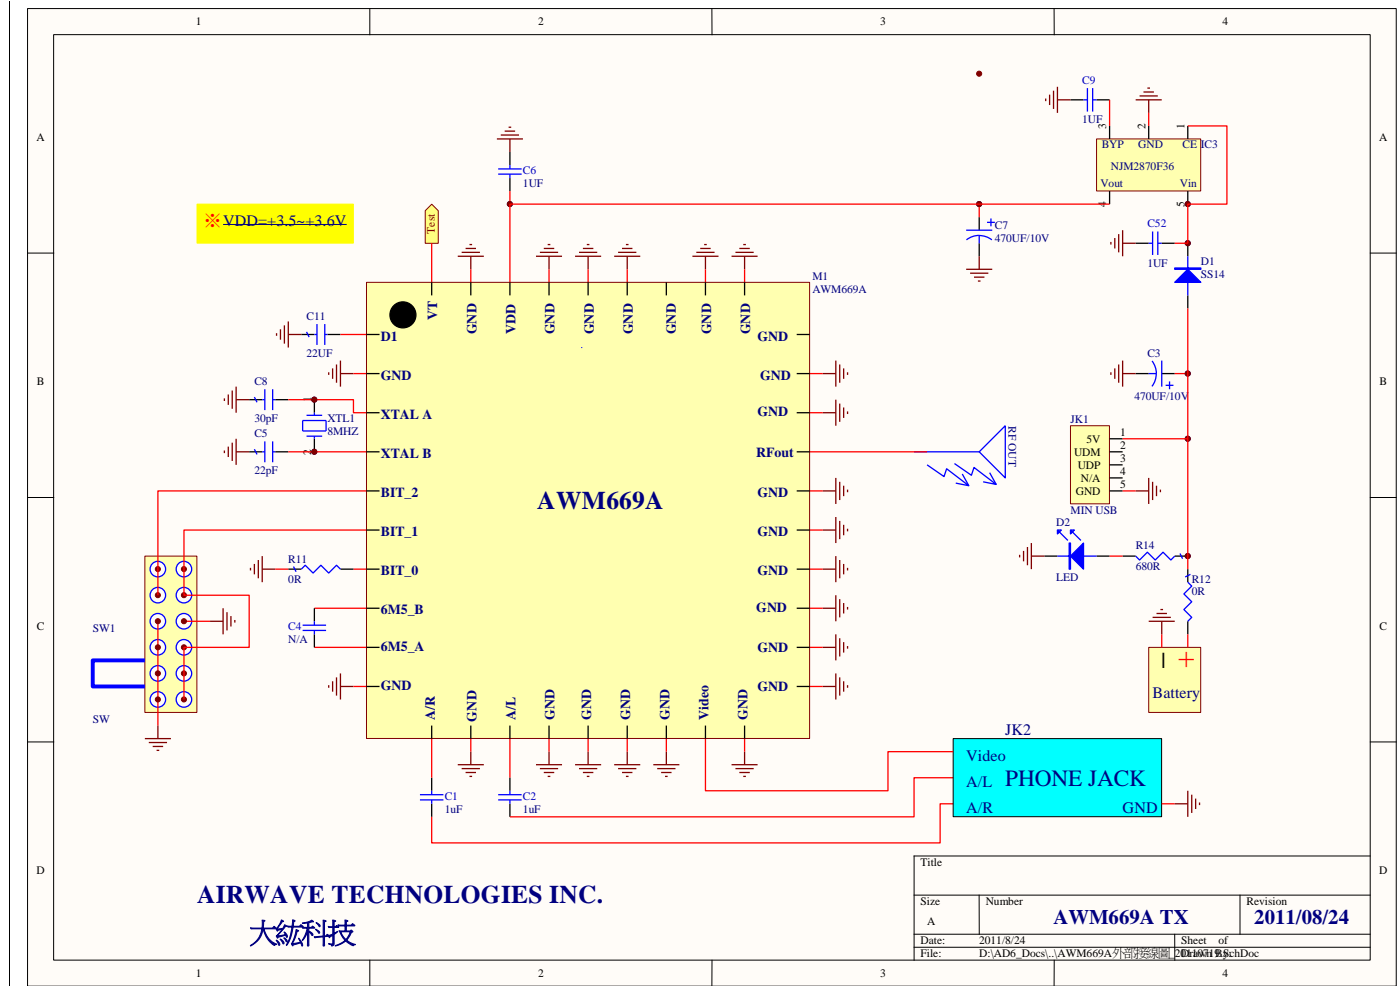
1 2 3 4

A B C D

※VDD=+3.5~+3.6V

C9
1UF

BYP GND CE IC3
NJM2870F36
Vout Vin

C6
1UF

C7
470UF/10V

C52
1UF

D1
SS14

Test

M1
AWM669A

VT GND VDD GND GND GND GND GND GND

C11
22UF

D1
GND
XTAL A
XTAL B
BIT_2
BIT_1
BIT_0
6M5_B
6M5_A
GND

C8
30pF
XTL1
8MHZ
C5
22pF

GND
GND
GND
RFout
GND
GND
GND
GND
GND
GND

RF OUT

AWM669A

C3
470UF/10V

JK1
5V
UDM
UDP
N/A
GND
MIN USB

D2
LED

R14
680R

R12
0R

Battery

SW1

SW

R11
0R

C4
N/A

A/R GND A/L GND GND GND GND Video GND

C1
1uF
C2
1uF

JK2
Video
A/L PHONE JACK
A/R GND

AIRWAVE TECHNOLOGIES INC.
大紘科技

Title
Size
A
Number
AWM669A TX
Revision
2011/08/24
Date: 2011/8/24
Sheet of
File: D:\AD6_Docs\..\AWM669A外部接線圖 2011.SchDoc